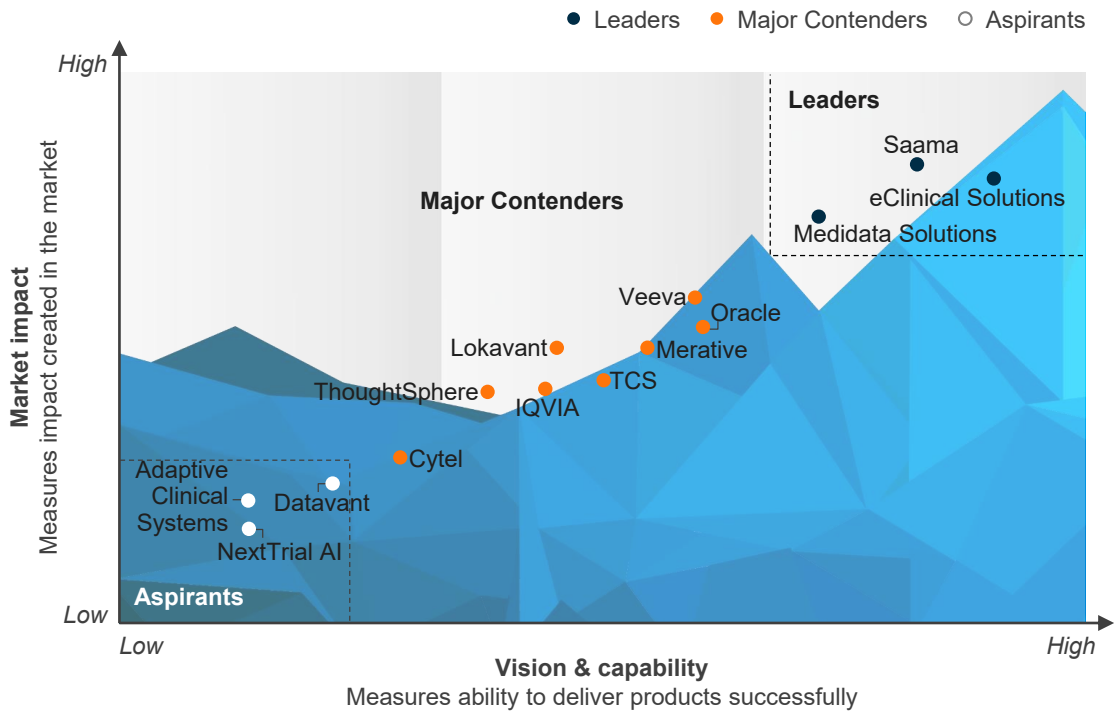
Leaders Major Contenders Aspirants

High

Low

Market impact
Measures impact created in the market

Leaders

Saama

eClinical Solutions

Medidata Solutions

Major Contenders

Veeva

Oracle

Lokavant

Merative

ThoughtSphere

TCS

IQVIA

Cytel

Adaptive Clinical Systems

Datavant

NextTrial AI

Aspirants

Low

High

Vision & capability
Measures ability to deliver products successfully